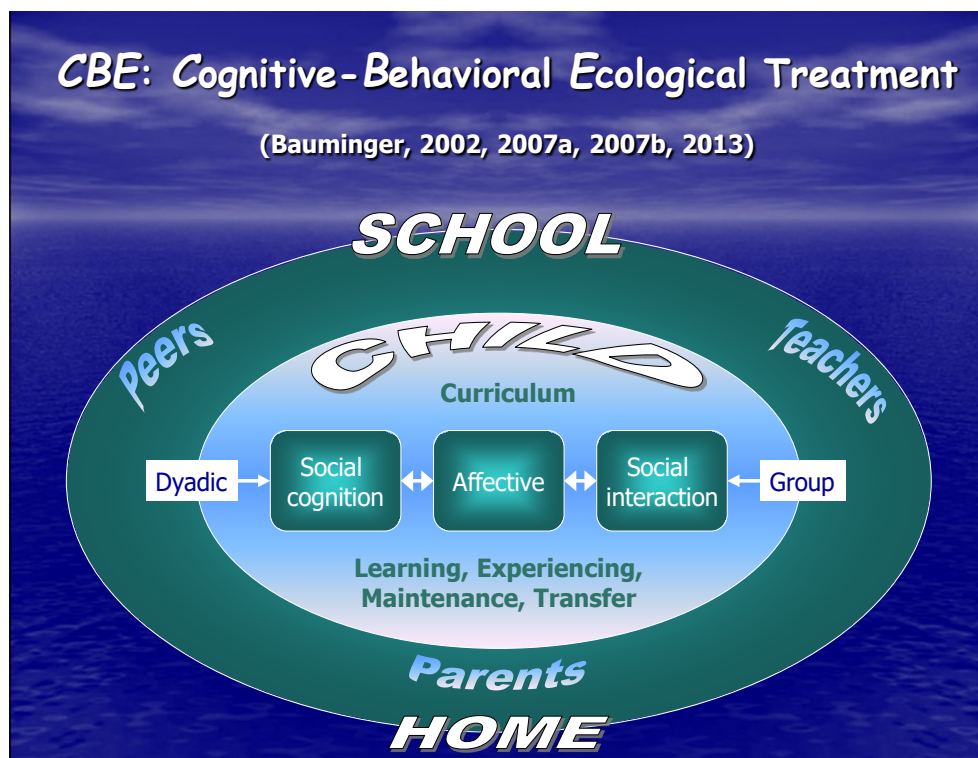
CBE: Cognitive-Behavioral Ecological Treatment

(Bauminger, 2002, 2007a, 2007b, 2013)

SCHOOL

peers

teachers

CHILD

Curriculum

Dyadic

Social cognition

Affective

Social interaction

Group

Learning, Experiencing, Maintenance, Transfer

Parents

HOME